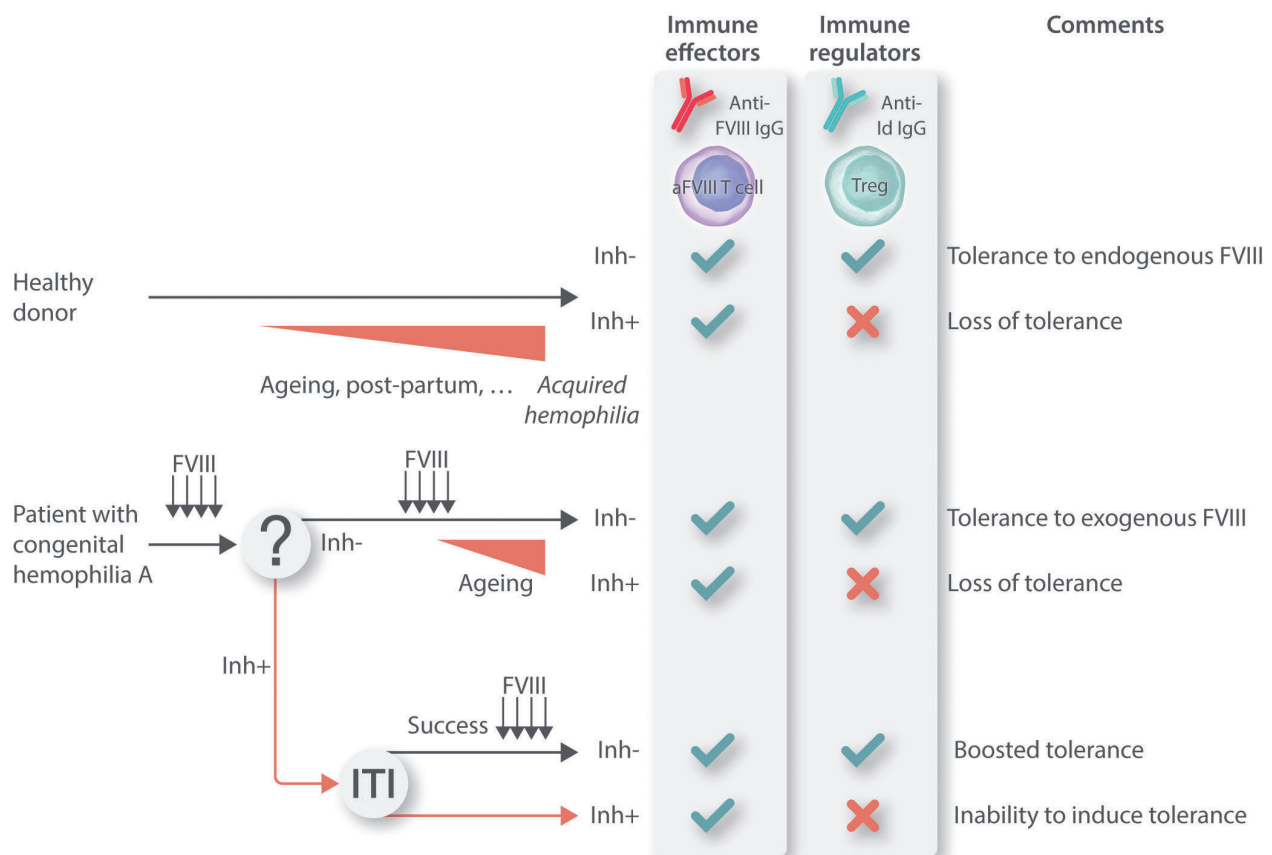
Immune effectors

Immune regulators

Comments

Anti-FVIII IgG

aFVIII T cell

Anti-Id IgG

Treg

Healthy donor

Inh-

Tolerance to endogenous FVIII

Inh+

Loss of tolerance

Ageing, post-partum, …

*Acquired hemophilia*

FVIII

FVIII

Patient with congenital hemophilia A

?

Inh-

Inh-

Tolerance to exogenous FVIII

Ageing

Inh+

Loss of tolerance

Inh+

FVIII

Success

Inh-

Boosted tolerance

ITI

Inh+

Inability to induce tolerance